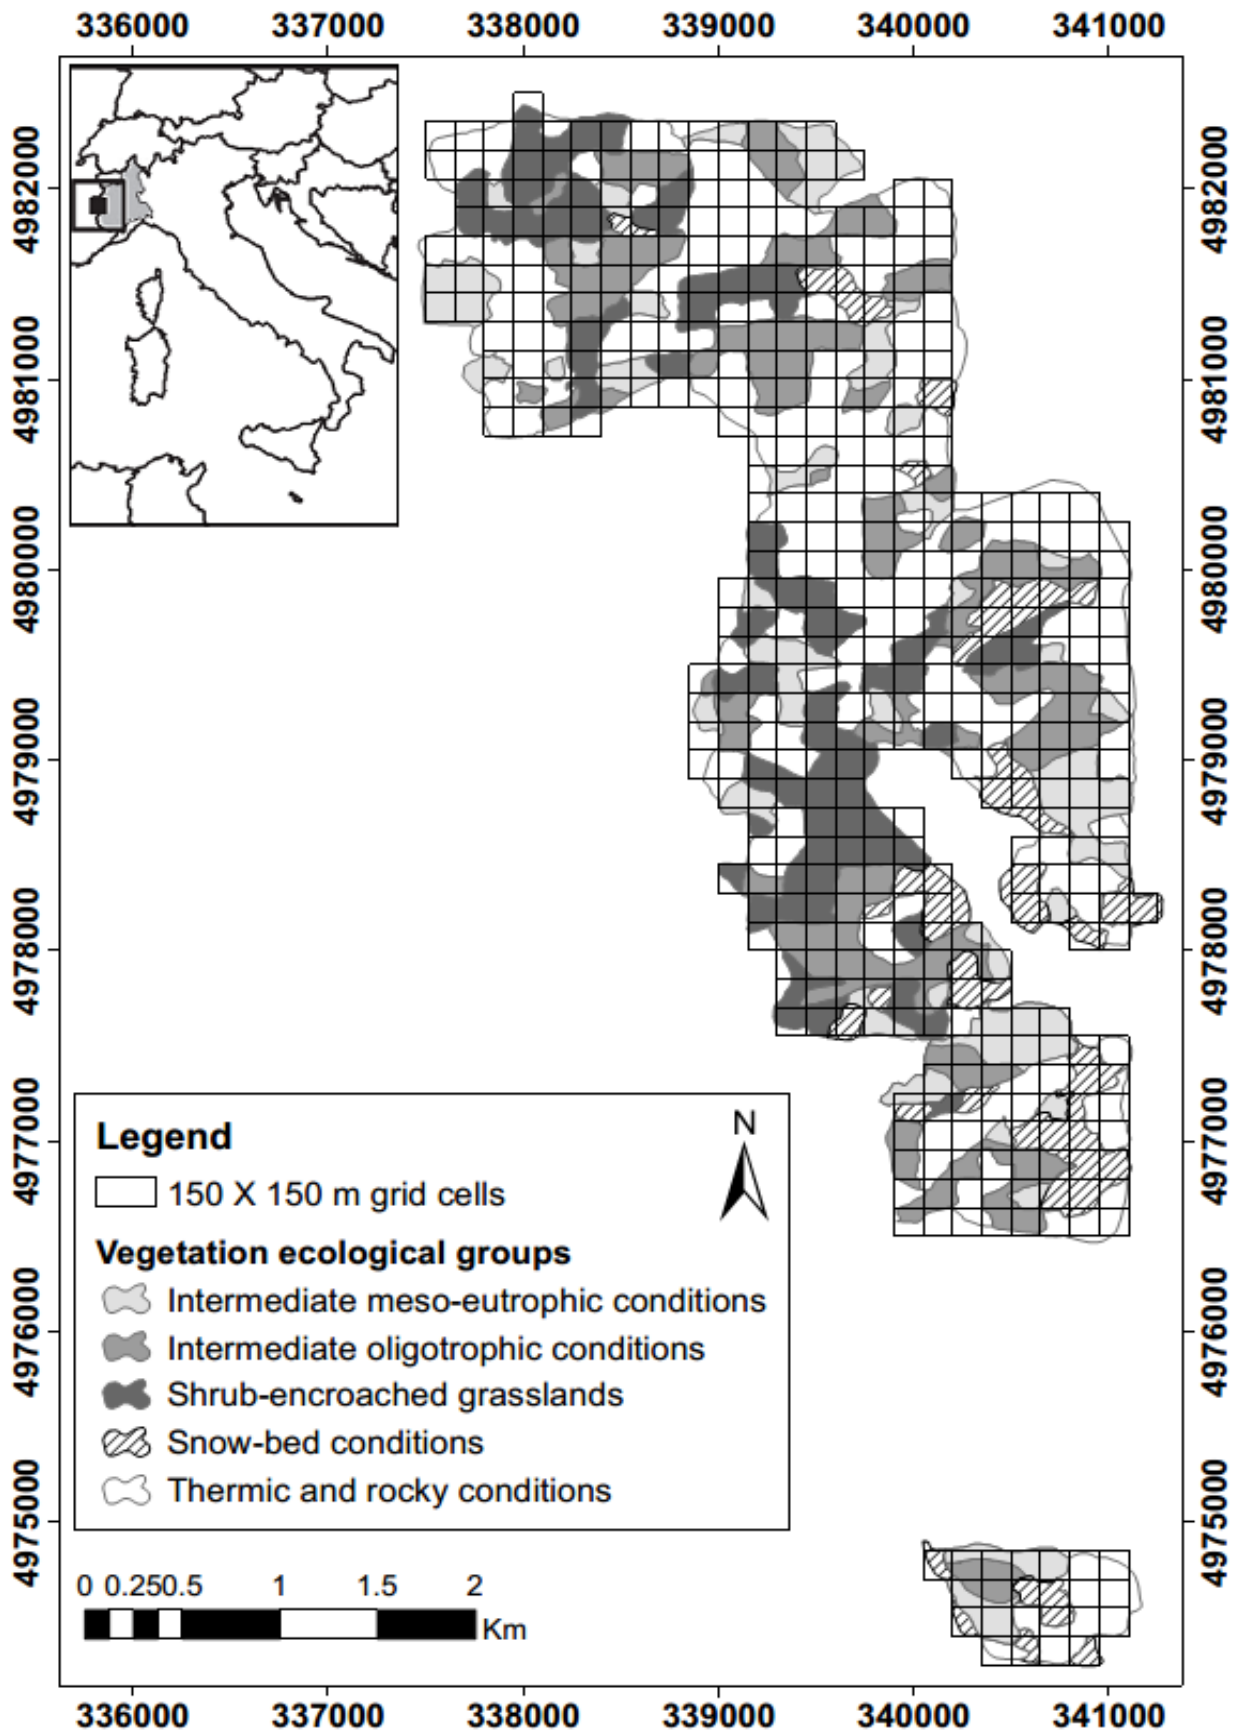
336000 337000 338000 339000 340000 341000

4982000 4981000 4980000 4979000 4978000 4977000 4976000 4975000

4982000 4981000 4980000 4979000 4978000 4977000 4976000 4975000

Legend

150 X 150 m grid cells

Vegetation ecological groups

Intermediate meso-eutrophic conditions

Intermediate oligotrophic conditions

Shrub-encroached grasslands

Snow-bed conditions

Thermic and rocky conditions

N

0 0.250.5 1 1.5 2

Km

336000 337000 338000 339000 340000 341000